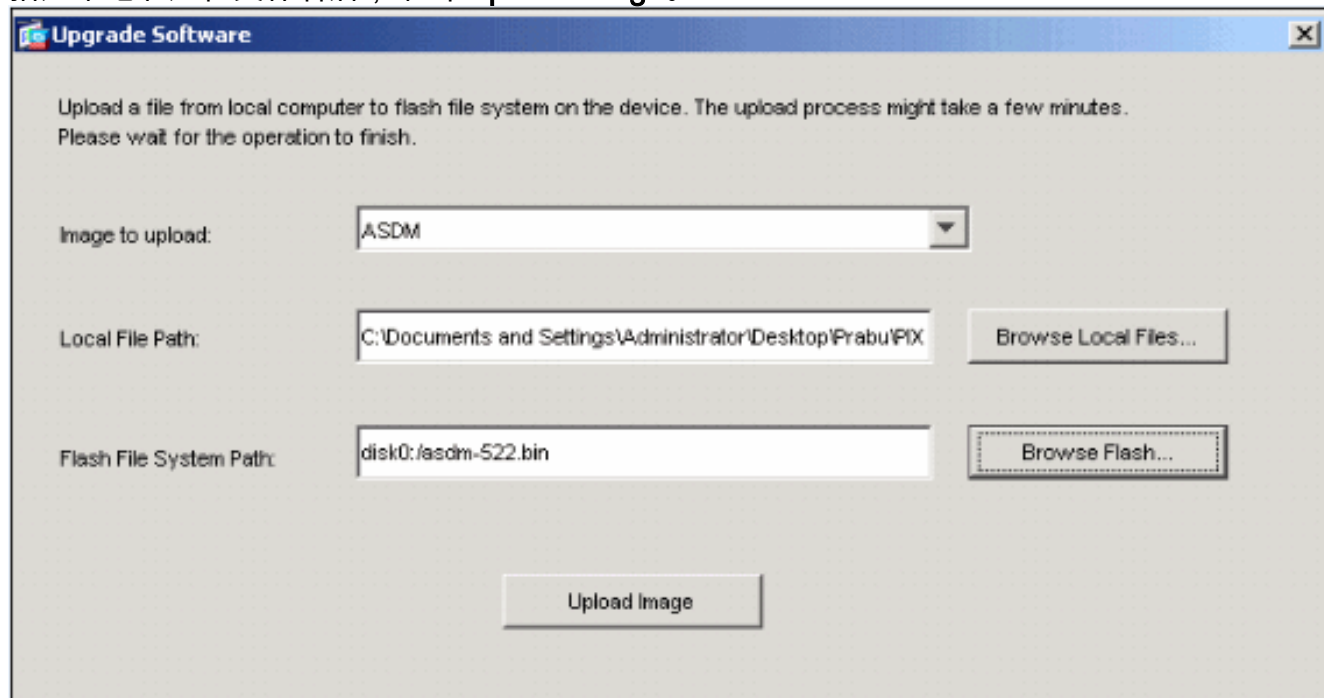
Upgrade Software

Upload a file from local computer to flash file system on the device. The upload process might take a few minutes. Please wait for the operation to finish.

Image to upload: ASDM

Local File Path: C:\Documents and Settings\Administrator\Desktop\Prabu\PIX Browse Local Files...

Flash File System Path: disk0:/asdm-522.bin Browse Flash...

Upload Image